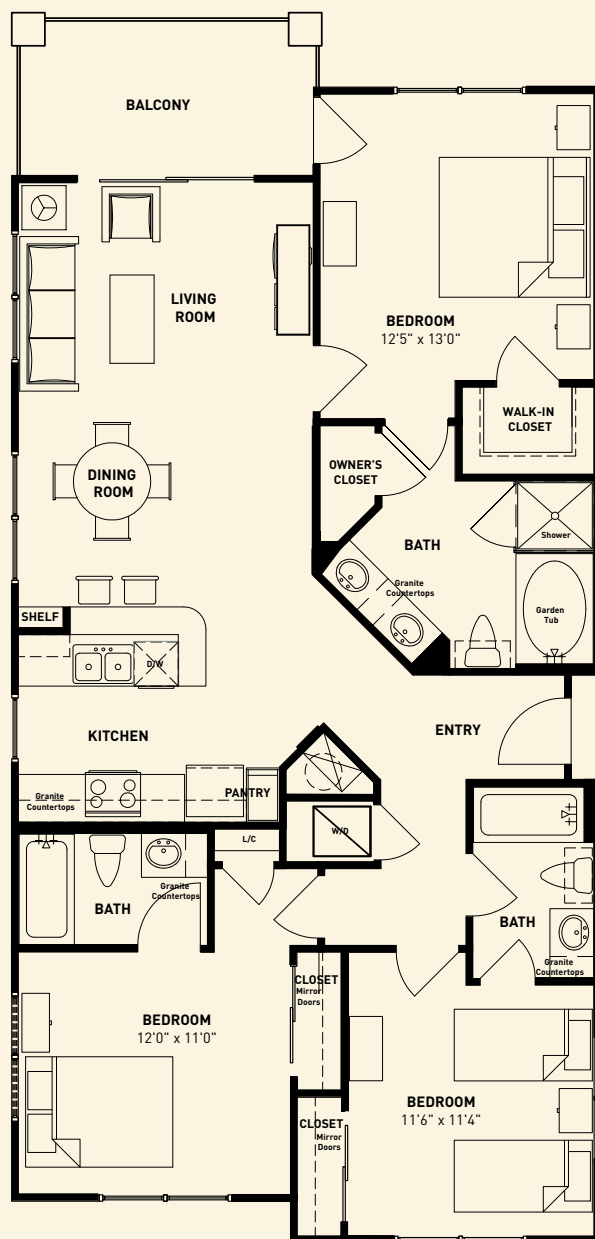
BALCONY

LIVING ROOM

BEDROOM
12'5" x 13'0"

WALK-IN CLOSET

OWNER'S CLOSET

BATH

Shower

Granite Countertops

Garden Tub

DINING ROOM

SHELF

D/W

KITCHEN

ENTRY

Granite Countertops

PANTRY

W/D

L/C

BATH

Granite Countertops

BATH

Granite Countertops

CLOSET
Mirror Doors

BEDROOM
12'0" x 11'0"

BEDROOM
11'6" x 11'4"

CLOSET
Mirror Doors